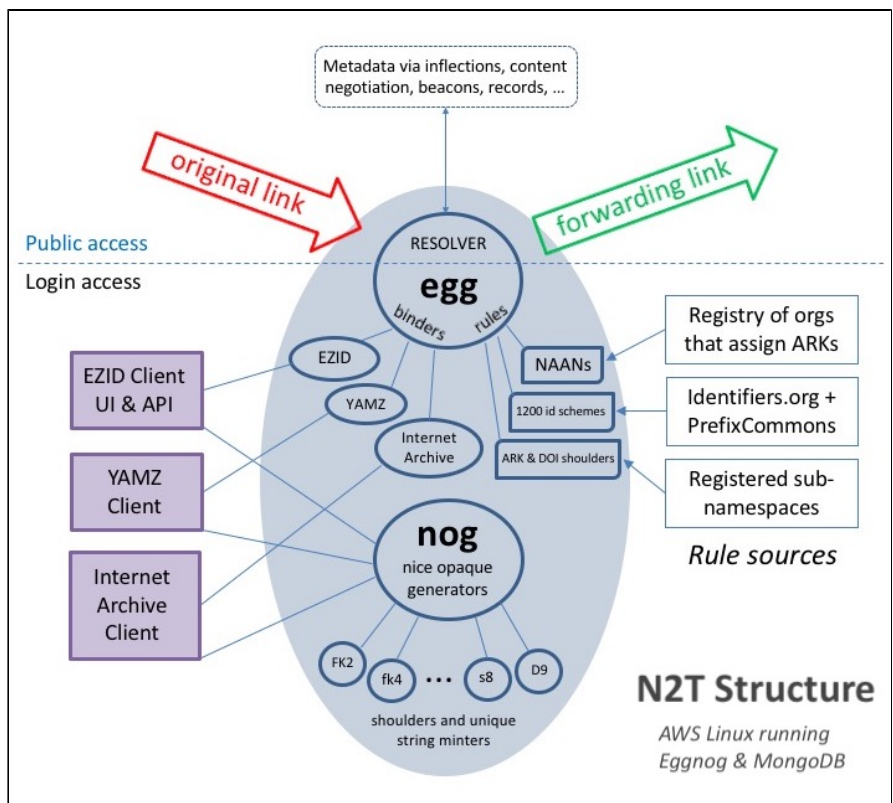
Metadata via inflections, content negotiation, beacons, records, ...

original link

forwarding link

Public access

Login access

RESOLVER

egg

binders

rules

NAANs

Registry of orgs that assign ARKs

EZID

EZID Client UI & API

YAMZ

1200 id schemes

Identifiers.org + PrefixCommons

Internet Archive

ARK & DOI shoulders

Registered sub-namespaces

YAMZ Client

Rule sources

nog

nice opaque generators

Internet Archive Client

FK2

fk4

...

s8

D9

shoulders and unique string minters

N2T Structure

AWS Linux running Eggnog & MongoDB